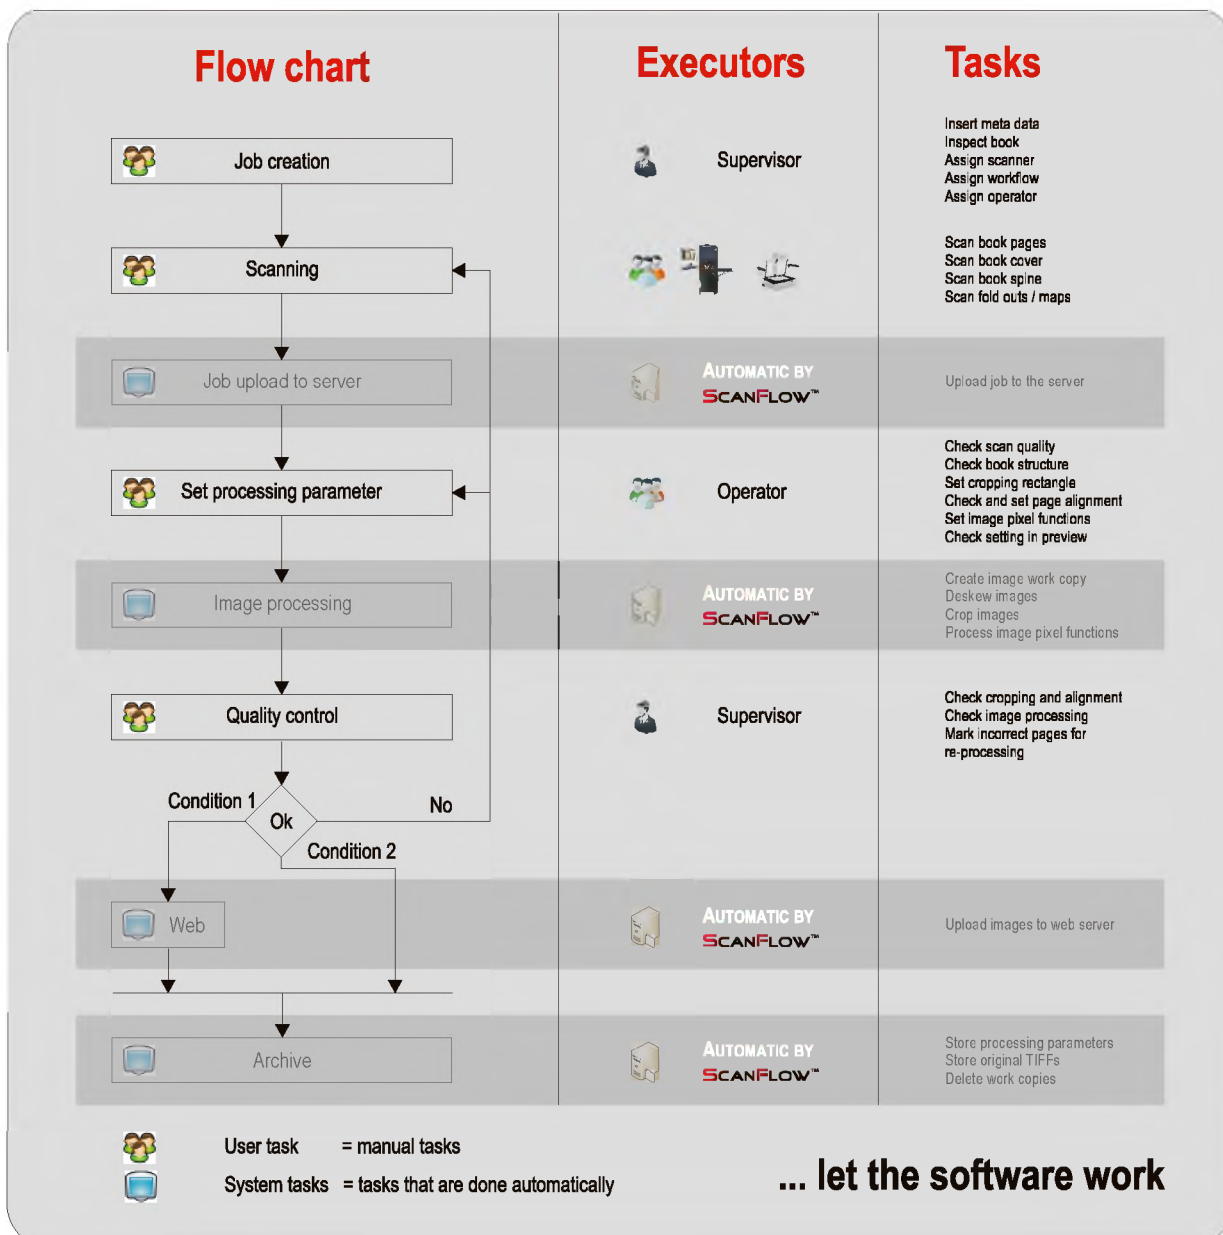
Flow chart

Executors

Tasks

Job creation

Supervisor

Insert meta data
Inspect book
Assign scanner
Assign workflow
Assign operator

Scanning

Scan book pages
Scan book cover
Scan book spine
Scan fold outs / maps

Job upload to server

AUTOMATIC BY
SCANFLOW™

Upload job to the server

Set processing parameter

Operator

Check scan quality
Check book structure
Set cropping rectangle
Check and set page alignment
Set image pixel functions
Check setting in preview

Image processing

AUTOMATIC BY
SCANFLOW™

Create image work copy
Deskew images
Crop images
Process image pixel functions

Quality control

Supervisor

Check cropping and alignment
Check image processing
Mark incorrect pages for re-processing

Condition 1

Ok

No

Condition 2

Web

AUTOMATIC BY
SCANFLOW™

Upload images to web server

Archive

AUTOMATIC BY
SCANFLOW™

Store processing parameters
Store original TIFFs
Delete work copies

User task = manual tasks

System tasks = tasks that are done automatically

... let the software work